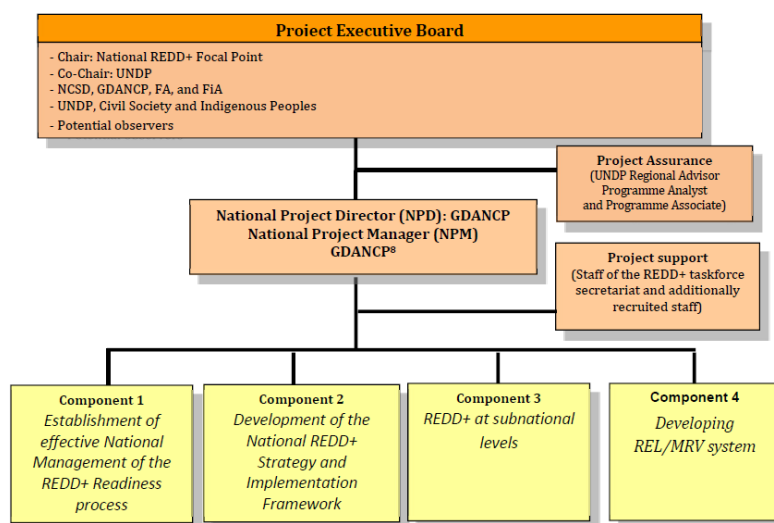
Project Executive Board

- Chair: National REDD+ Focal Point
- Co-Chair: UNDP
- NCSD, GDANCP, FA, and FiA
- UNDP, Civil Society and Indigenous Peoples
- Potential observers

Project Assurance
(UNDP Regional Advisor Programme Analyst and Programme Associate)

National Project Director (NPD): GDANCP
National Project Manager (NPM)
GDANCP$^8$

Project support
(Staff of the REDD+ taskforce secretariat and additionally recruited staff)

Component 1
Establishment of effective National Management of the REDD+ Readiness process

Component 2
Development of the National REDD+ Strategy and Implementation Framework

Component 3
REDD+ at subnational levels

Component 4
Developing REL/MRV system